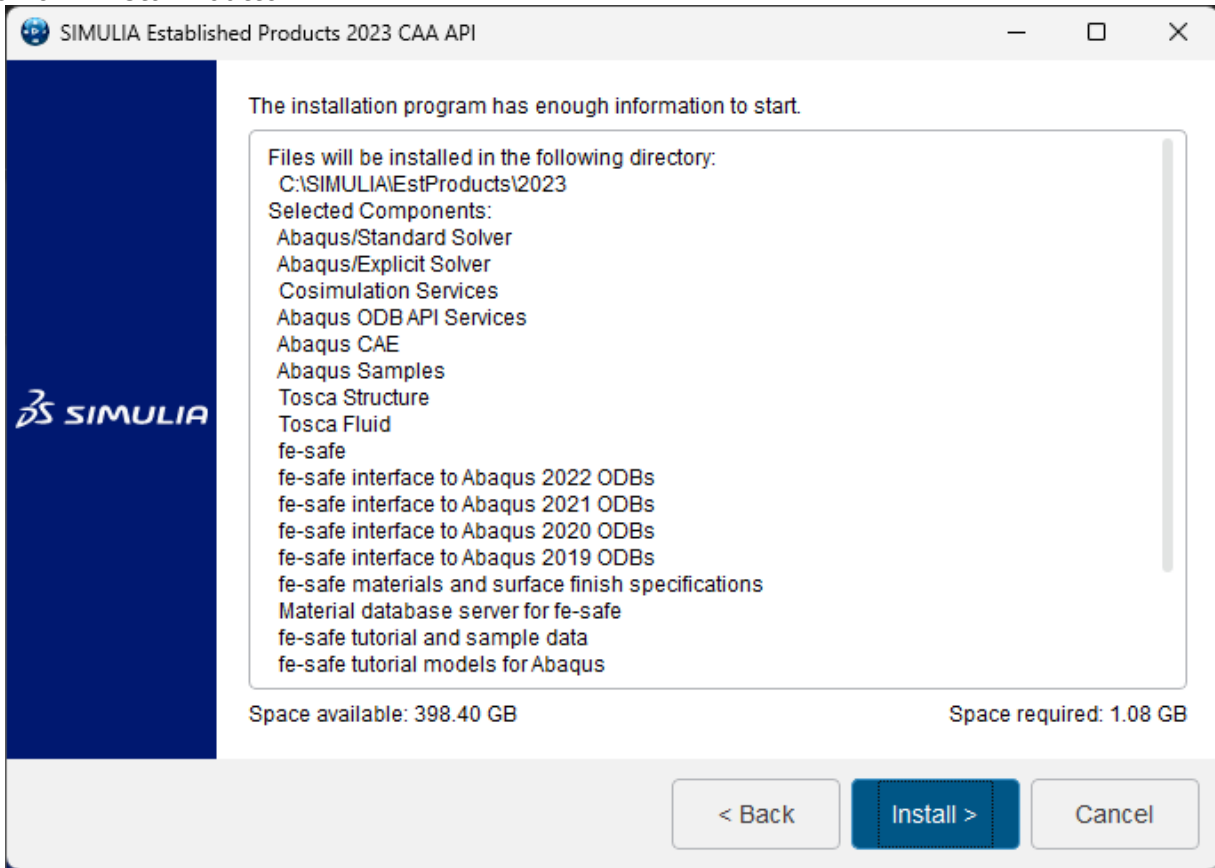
SIMULIA Established Products 2023 CAA API

The installation program has enough information to start.

Files will be installed in the following directory:
C:\SIMULIA\EstProducts\2023
Selected Components:
Abaqus/Standard Solver
Abaqus/Explicit Solver
Cosimulation Services
Abaqus ODB API Services
Abaqus CAE
Abaqus Samples
Tosca Structure
Tosca Fluid
fe-safe
fe-safe interface to Abaqus 2022 ODBs
fe-safe interface to Abaqus 2021 ODBs
fe-safe interface to Abaqus 2020 ODBs
fe-safe interface to Abaqus 2019 ODBs
fe-safe materials and surface finish specifications
Material database server for fe-safe
fe-safe tutorial and sample data
fe-safe tutorial models for Abaqus

3S SIMULIA

Space available: 398.40 GB

Space required: 1.08 GB

< Back

Install >

Cancel